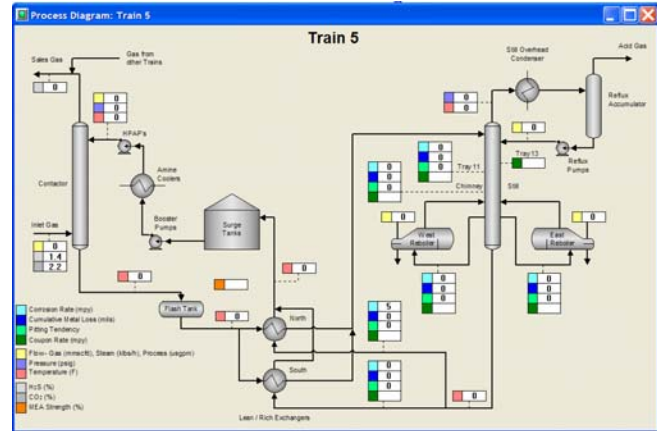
Process Diagram: Train 5

Train 5

Sales Gas

Gas from other Trains

0

0
0
0

HPAP's

Amine Coolers

Contactor

Booster Pumps

Surge Tanks

Inlet Gas

0
1.4
2.2

0

Flash Tank

0

0

North

South

Lean / Rich Exchangers

Still Overhead Condenser

Acid Gas

Reflux Accumulator

0

Reflux Pumps

Tray 11

Tray13

0
0
0

0
0
0

Chimney

Still

0

West Reboiler

0

East Reboiler

0
0
0

0
0
0

5
0
0

0
0
0

0

Corrosion Rate (mpy)
Cumulative Metal Loss (mils)
Pitting Tendency
Coupon Rate (mpy)

Flow - Gas (mmscfd), Steam (lbs/h), Process (usgpm)
Pressure (psig)
Temperature (F)

H₂S (%)
CO₂ (%)
MEA Strength (%)